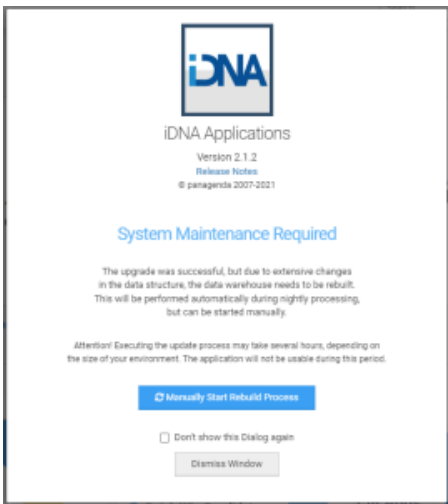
iDNA

iDNA Applications

Version 2.1.2

Release Notes

© panagenda 2007-2021

System Maintenance Required

The upgrade was successful, but due to extensive changes in the data structure, the data warehouse needs to be rebuilt. This will be performed automatically during nightly processing, but can be started manually.

Attention! Executing the update process may take several hours, depending on the size of your environment. The application will not be usable during this period.

Manually Start Rebuild Process

Don't show this Dialog again

Dismiss Window